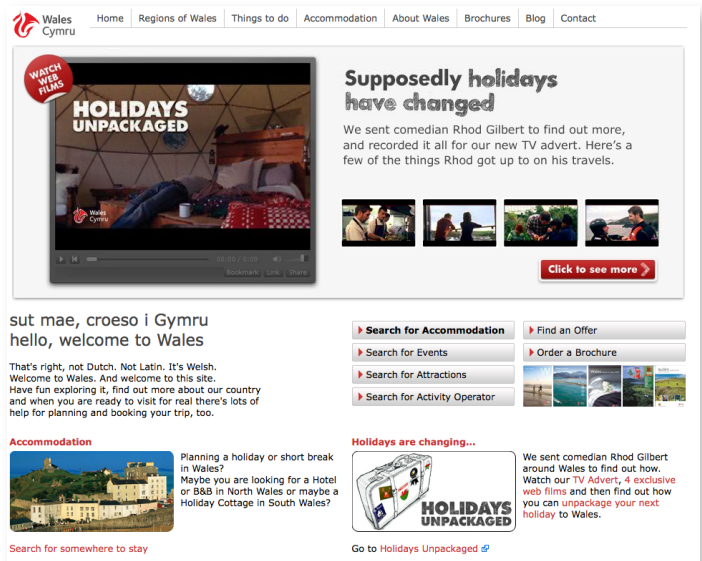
Wales Cymru

Home | Regions of Wales | Things to do | Accommodation | About Wales | Brochures | Blog | Contact

WATCH WEB FILMS

HOLIDAYS UNPACKAGED

Wales Cymru

00:00 / 0:00

Bookmark Link Share

Supposedly holidays have changed

We sent comedian Rhod Gilbert to find out more, and recorded it all for our new TV advert. Here's a few of the things Rhod got up to on his travels.

Click to see more

sut mae, croeso i Gymru
hello, welcome to Wales

That's right, not Dutch. Not Latin. It's Welsh. Welcome to Wales. And welcome to this site. Have fun exploring it, find out more about our country and when you are ready to visit for real there's lots of help for planning and booking your trip, too.

Search for Accommodation
Search for Events
Search for Attractions
Search for Activity Operator

Find an Offer
Order a Brochure

Accommodation

Planning a holiday or short break in Wales? Maybe you are looking for a Hotel or B&B in North Wales or maybe a Holiday Cottage in South Wales?

Search for somewhere to stay

Holidays are changing...

HOLIDAYS UNPACKAGED

We sent comedian Rhod Gilbert around Wales to find out how. Watch our TV Advert, 4 exclusive web films and then find out how you can unpackage your next holiday to Wales.

Go to Holidays Unpackaged